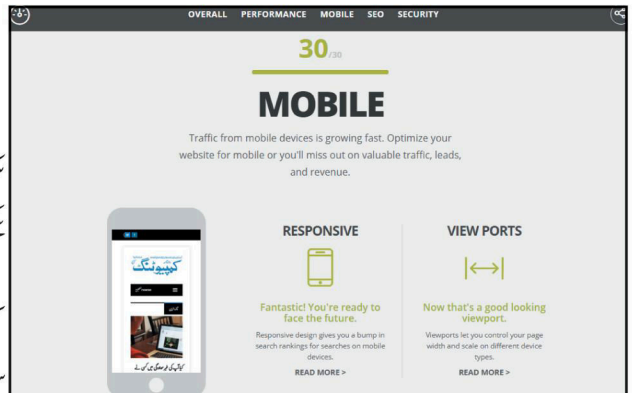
OVERALL PERFORMANCE MOBILE SEO SECURITY

30/30

MOBILE

Traffic from mobile devices is growing fast. Optimize your website for mobile or you'll miss out on valuable traffic, leads, and revenue.

کمپیوٹنگ

RESPONSIVE

Fantastic! You're ready to face the future.

Responsive design gives you a bump in search rankings for searches on mobile devices.

READ MORE >

VIEW PORTS

Now that's a good looking viewport.

Viewports let you control your page width and scale on different device types.

READ MORE >